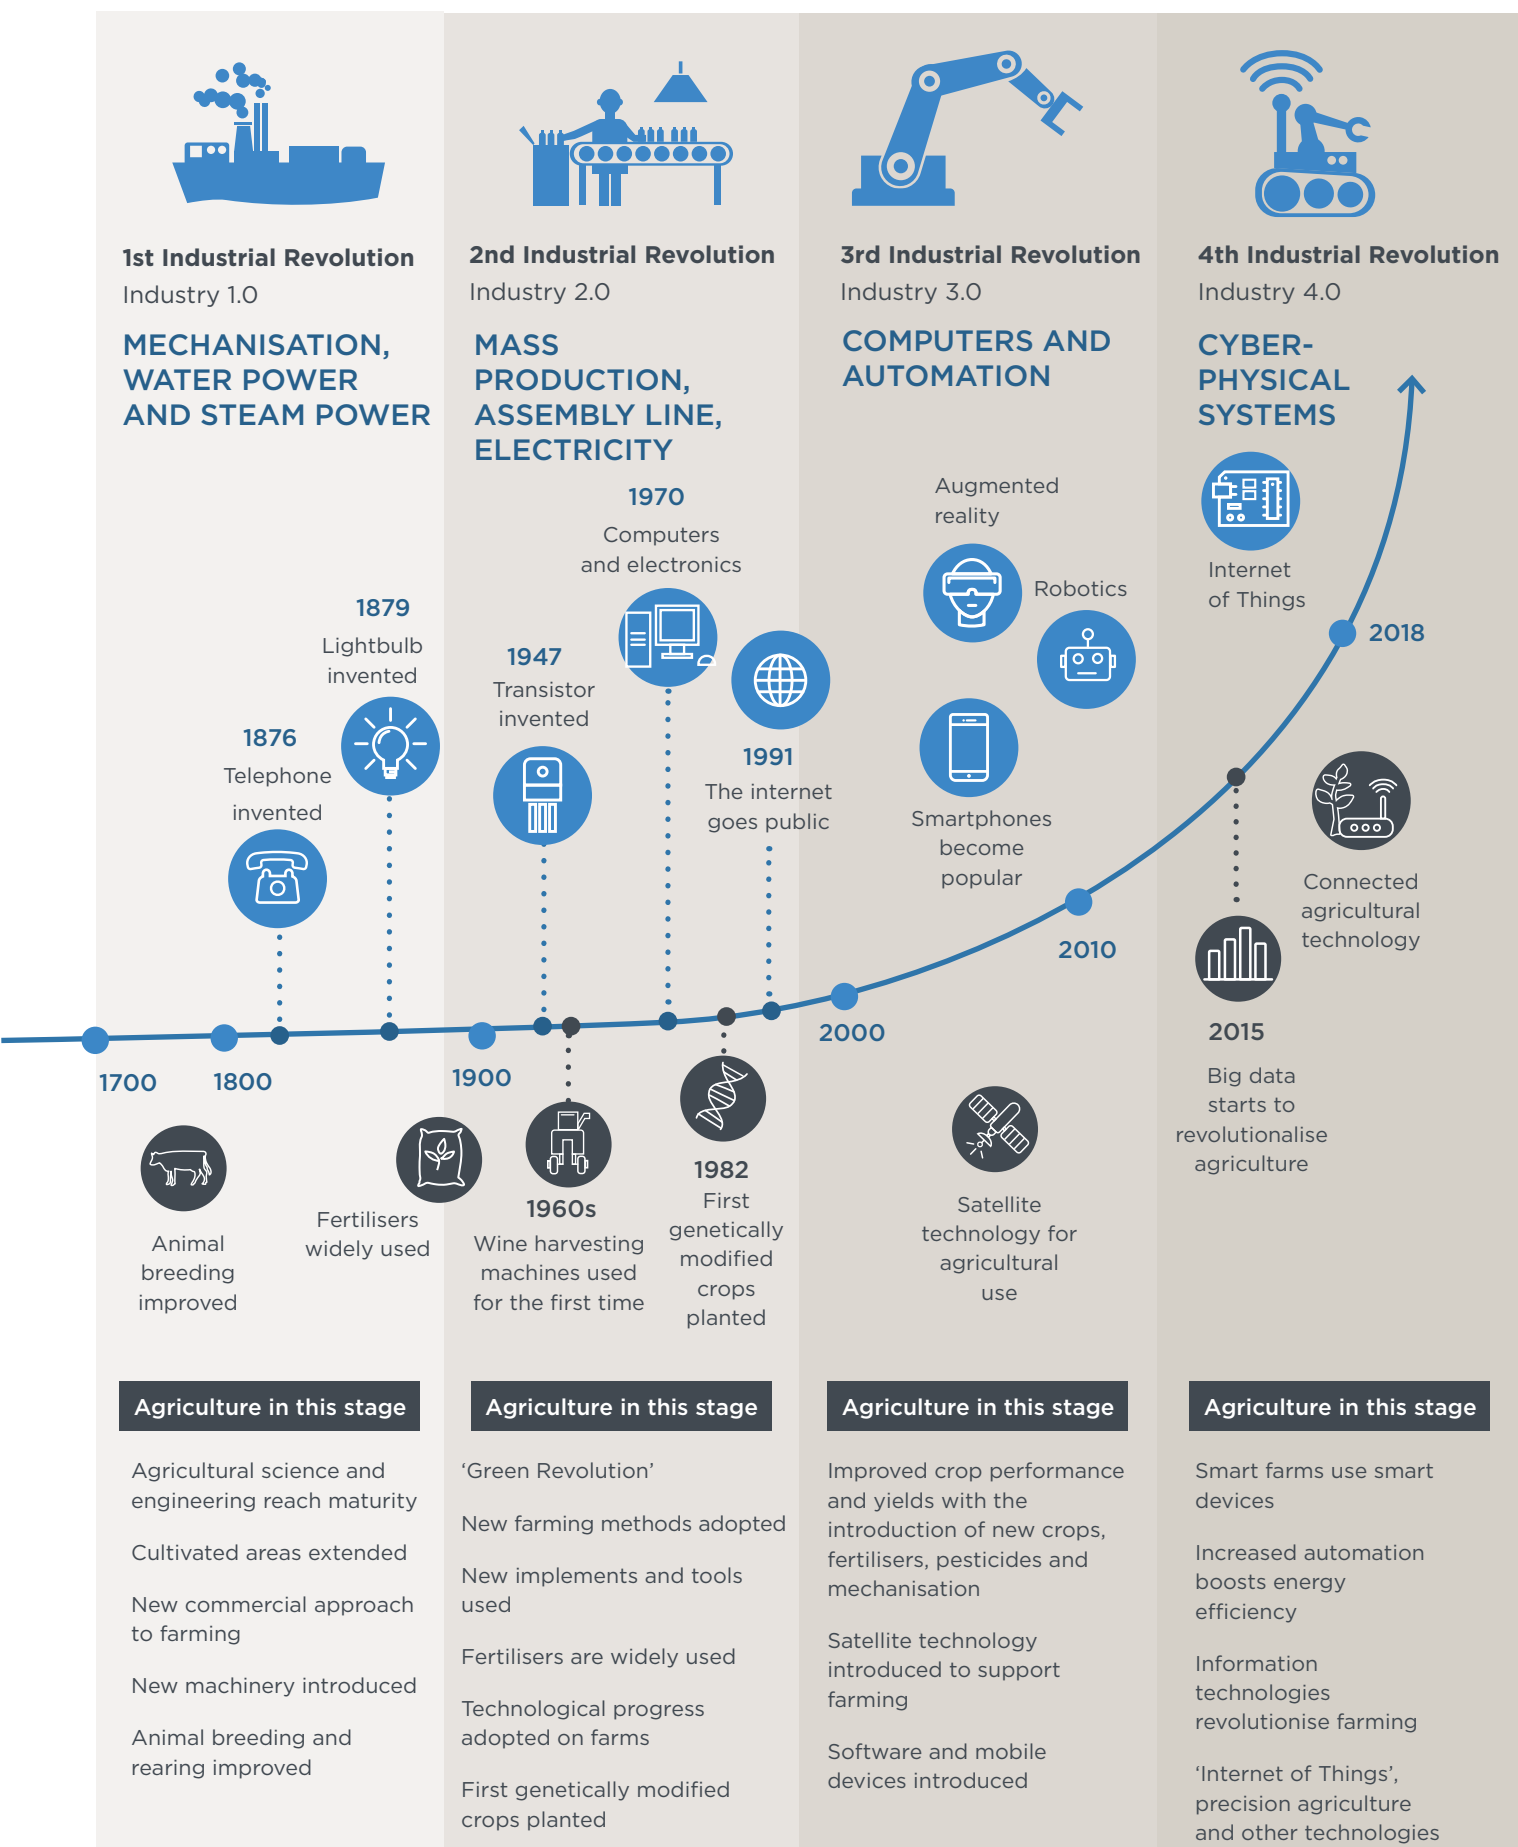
1st Industrial Revolution
Industry 1.0

MECHANISATION, WATER POWER AND STEAM POWER

2nd Industrial Revolution
Industry 2.0

MASS PRODUCTION, ASSEMBLY LINE, ELECTRICITY

3rd Industrial Revolution
Industry 3.0

COMPUTERS AND AUTOMATION

4th Industrial Revolution
Industry 4.0

CYBER-PHYSICAL SYSTEMS

1970
Computers and electronics

Augmented reality

Robotics

Internet of Things

1879
Lightbulb invented

1947
Transistor invented

1991
The internet goes public

Smartphones become popular

2018

1876
Telephone invented

Connected agricultural technology

2010

2000

1700

1800

1900

2015
Big data starts to revolutionalise agriculture

Animal breeding improved

Fertilisers widely used

1960s
Wine harvesting machines used for the first time

1982
First genetically modified crops planted

Satellite technology for agricultural use

Agriculture in this stage

Agricultural science and engineering reach maturity

Cultivated areas extended

New commercial approach to farming

New machinery introduced

Animal breeding and rearing improved

Agriculture in this stage

‘Green Revolution’

New farming methods adopted

New implements and tools used

Fertilisers are widely used

Technological progress adopted on farms

First genetically modified crops planted

Agriculture in this stage

Improved crop performance and yields with the introduction of new crops, fertilisers, pesticides and mechanisation

Satellite technology introduced to support farming

Software and mobile devices introduced

Agriculture in this stage

Smart farms use smart devices

Increased automation boosts energy efficiency

Information technologies revolutionise farming

‘Internet of Things’, precision agriculture and other technologies